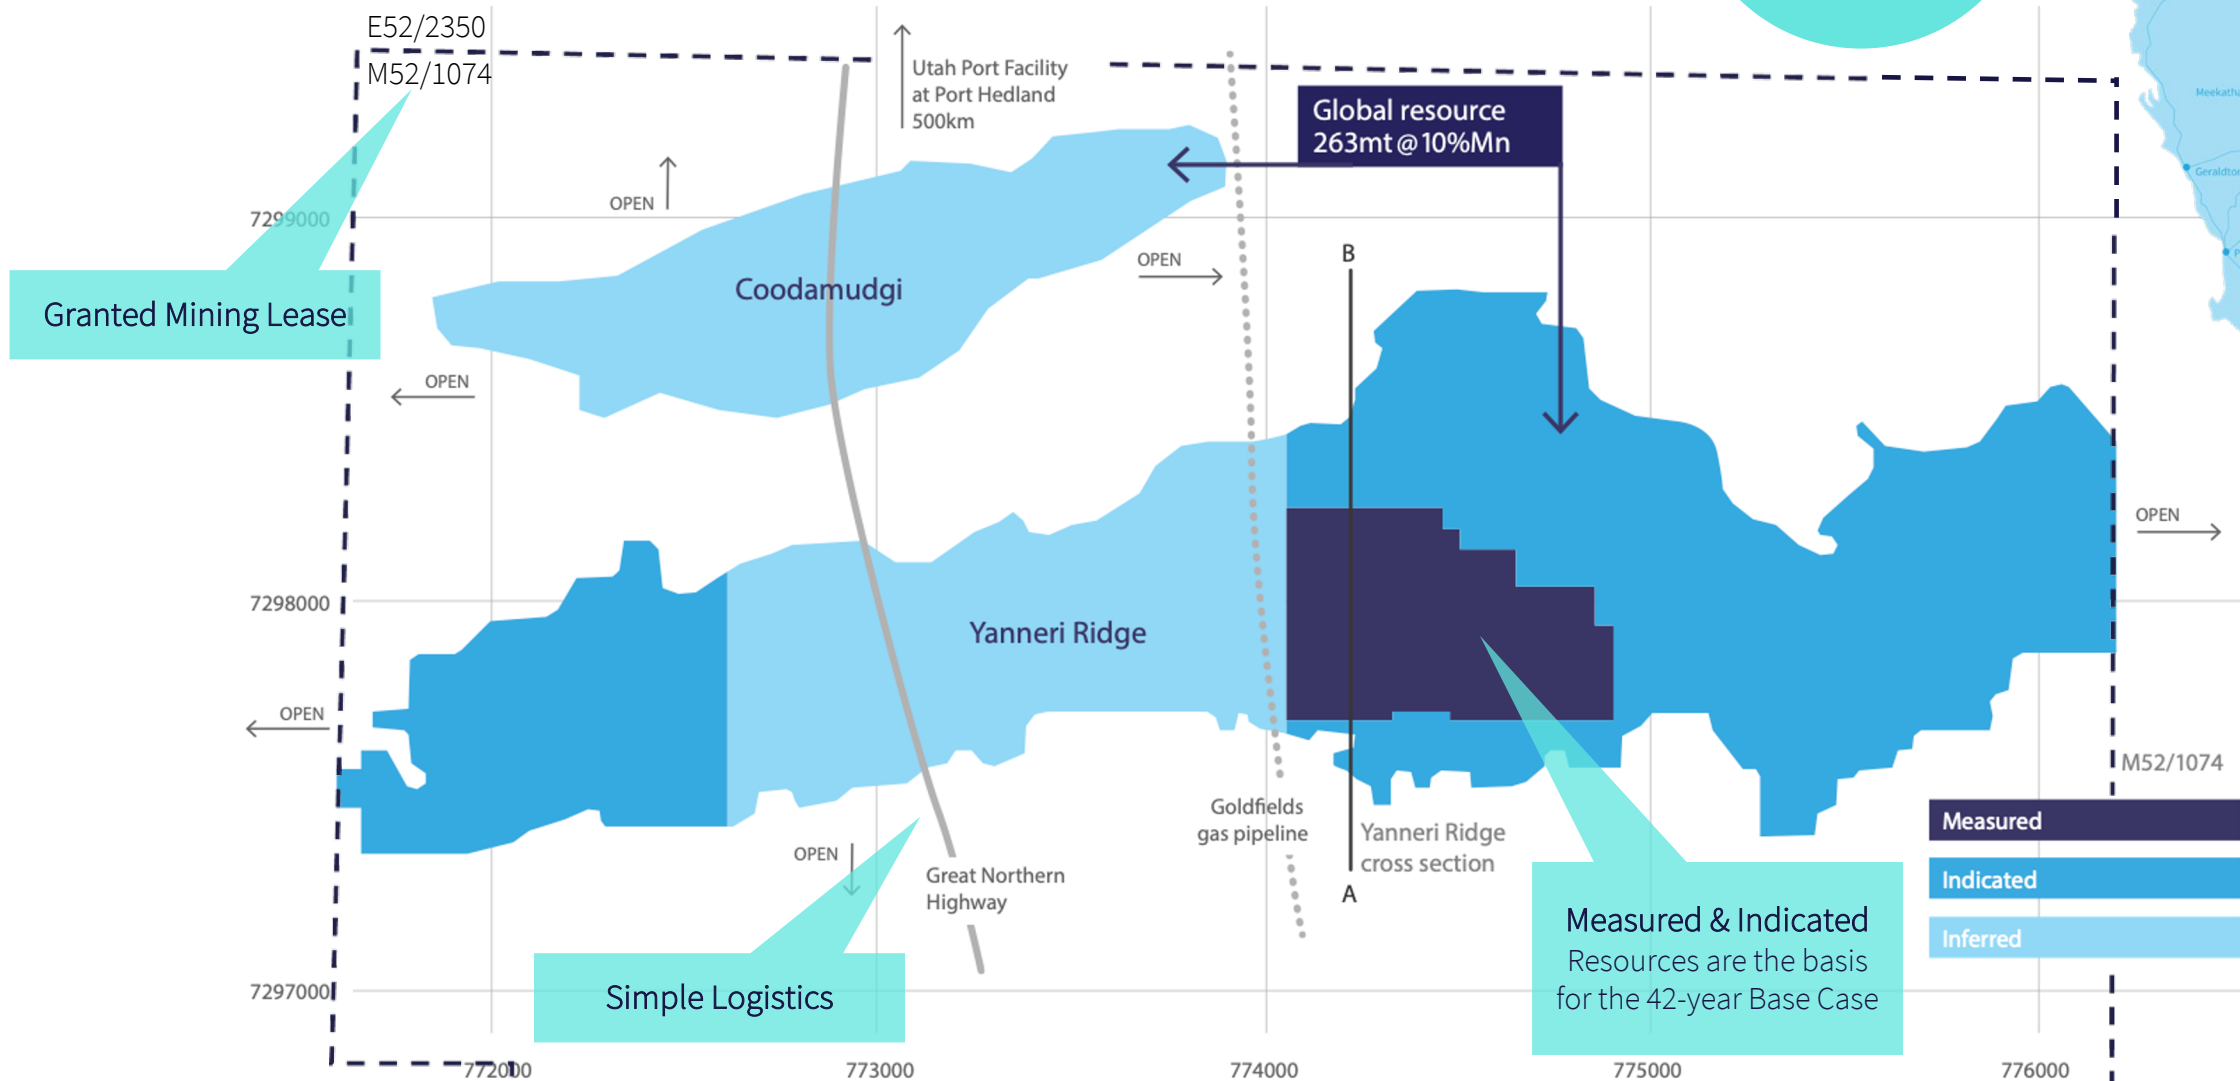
E52/2350
M52/1074

Utah Port Facility at Port Hedland 500km

Global resource 263mt@10%Mn

OPEN

7299000

Granted Mining Lease

Coodamudgi

OPEN

B

OPEN

OPEN

7298000

Yanneri Ridge

OPEN

OPEN

M52/1074

Measured

Indicated

Inferred

Goldfields gas pipeline

Yanneri Ridge cross section

A

OPEN

Great Northern Highway

Measured & Indicated
Resources are the basis for the 42-year Base Case

7297000

Simple Logistics

772000

773000

774000

775000

776000